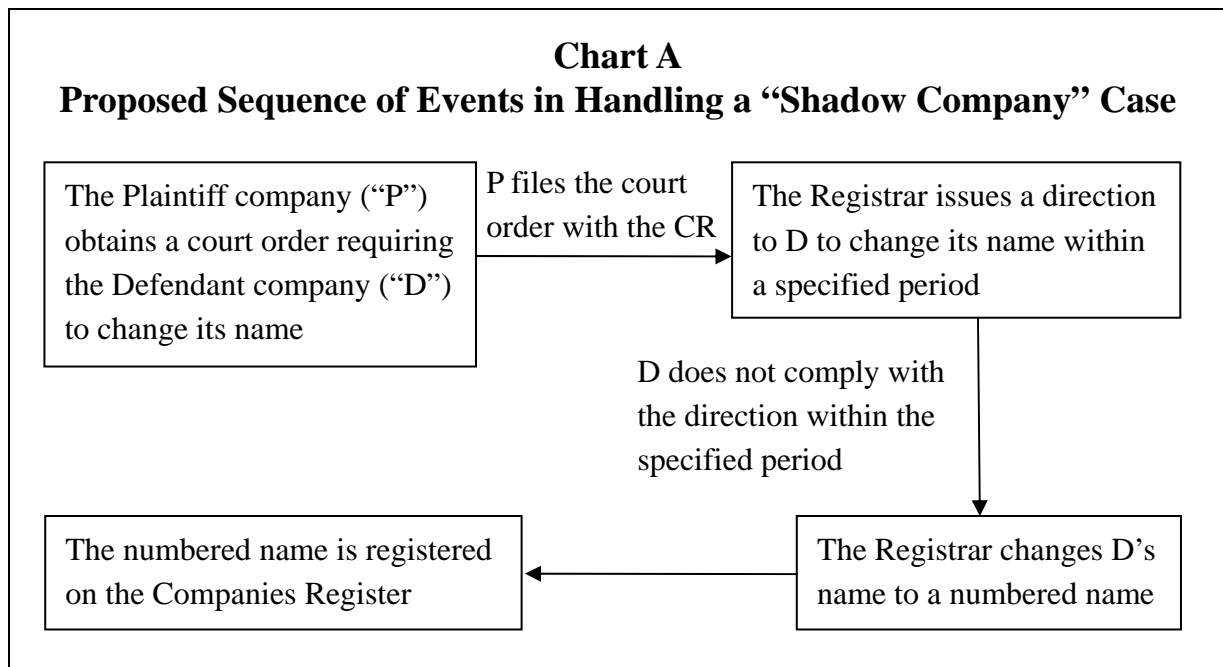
**Chart A**
**Proposed Sequence of Events in Handling a "Shadow Company" Case**

The Plaintiff company ("P") obtains a court order requiring the Defendant company ("D") to change its name

P files the court order with the CR

The Registrar issues a direction to D to change its name within a specified period

D does not comply with the direction within the specified period

The Registrar changes D's name to a numbered name

The numbered name is registered on the Companies Register